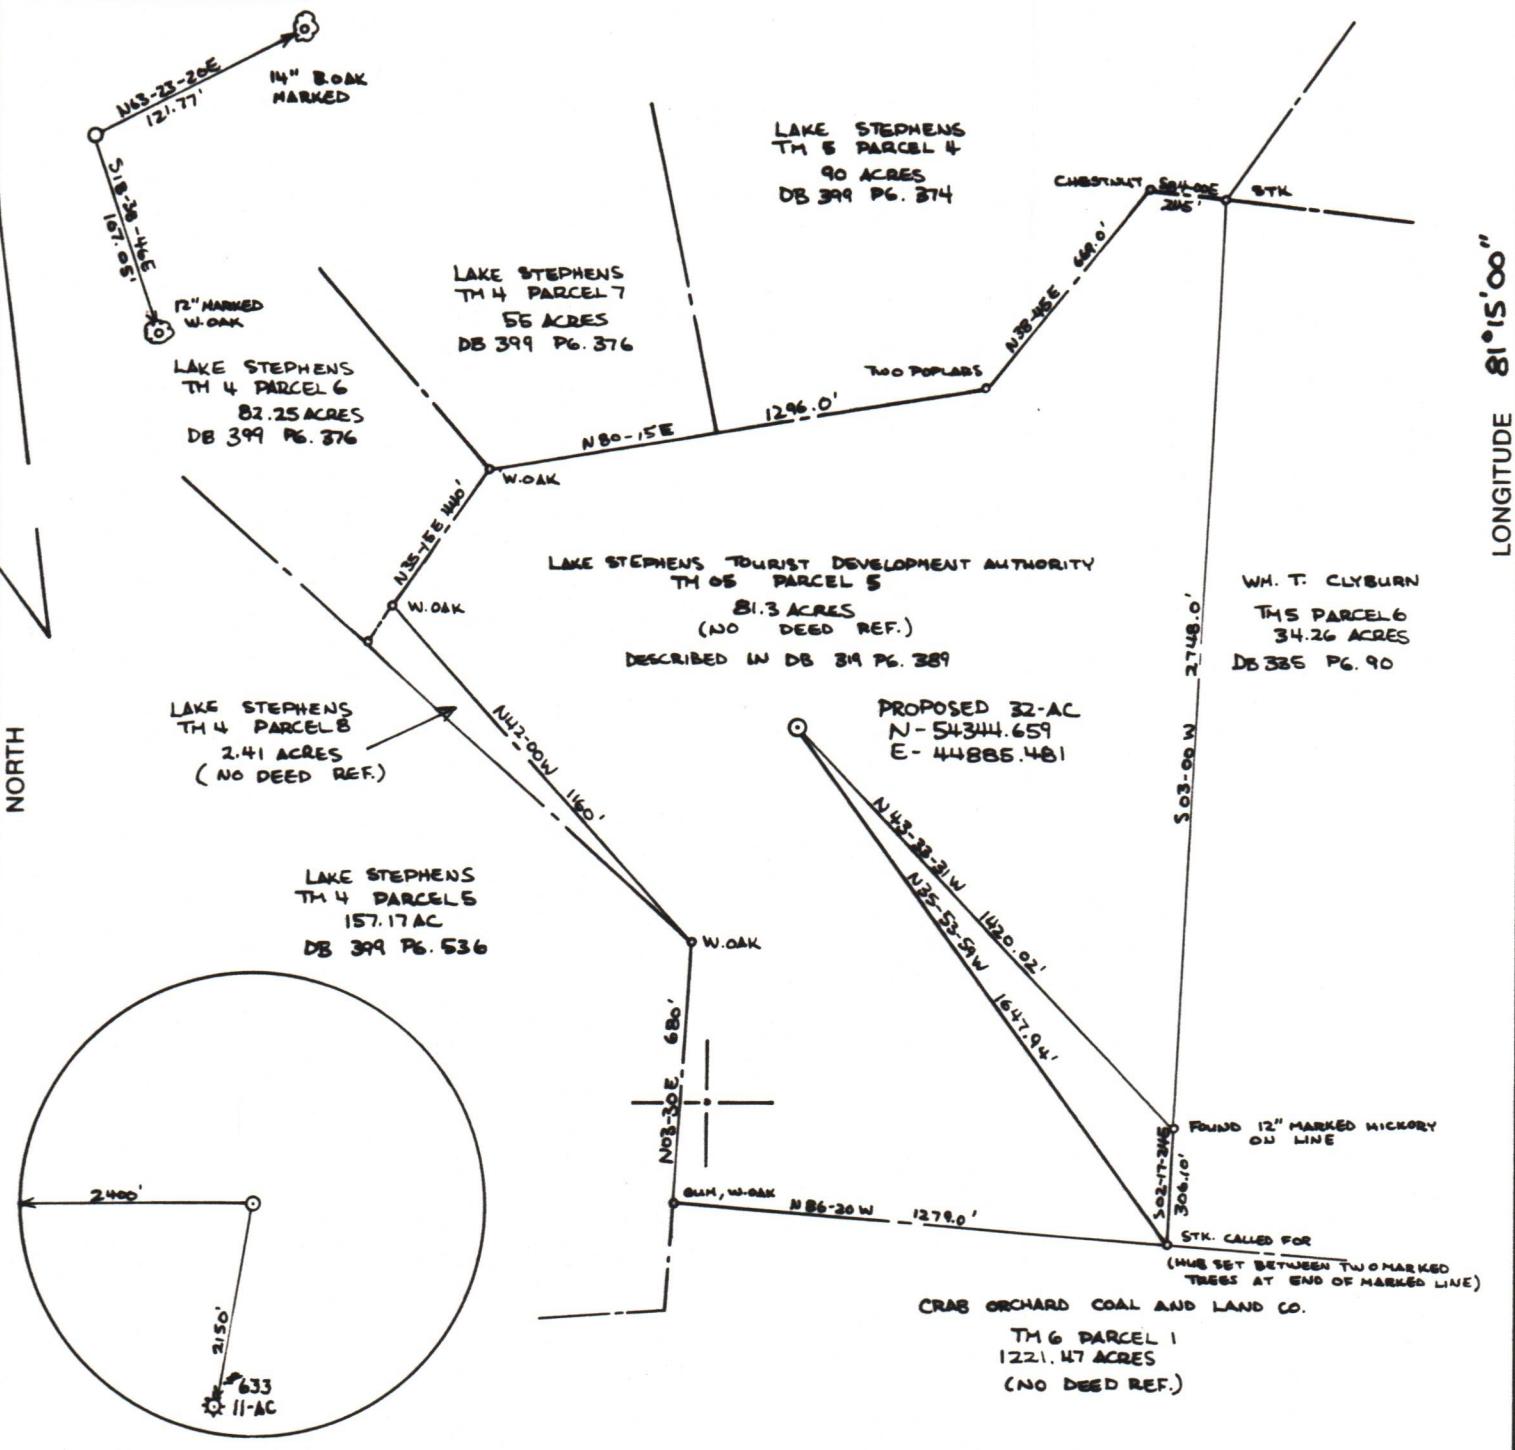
N63-23-20E
121.77'
14" R.OAK MARKED

S18-28-49W
1050.27'

12" MARKED W.OAK

LAKE STEPHENS
TM 5 PARCEL 4
90 ACRES
DB 399 PG. 374

CHESTNUT SPLOAK
215'
STK

LAKE STEPHENS
TM 4 PARCEL 7
55 ACRES
DB 399 PG. 376

LAKE STEPHENS
TM 4 PARCEL 6
82.25 ACRES
DB 399 PG. 376

TWO POPLARS
N38-45E 660.0'

N80-15E
1296.0'

W.OAK

N35-45E 440'

W.OAK

LONGITUDE 81°15'00"

LAKE STEPHENS TOURIST DEVELOPMENT AUTHORITY
TM 05 PARCEL 5
81.3 ACRES
(NO DEED REF.)
DESCRIBED IN DB 319 PG. 389

WM. T. CLYBURN
TM5 PARCEL6
34.26 ACRES
DB 335 PG. 90

2748.0'
S03-00W

LAKE STEPHENS
TM 4 PARCEL 8
2.41 ACRES
(NO DEED REF.)

N42-00W 1160'

PROPOSED 32-AC
N-54344.659
E-44885.481

NORTH

N43-33-31W 1420.02'
N35-53-59W 1647.94'

LAKE STEPHENS
TM 4 PARCEL 5
157.17 AC
DB 399 PG. 536

W.OAK

N03-30E 680'

FOUND 12" MARKED HICKORY ON LINE

S02-17-31E
306.10'

GUM, W-OAK
N86-20W
1279.0'

STK. CALLED FOR
(HUB SET BETWEEN TWO MARKED TREES AT END OF MARKED LINE)

2400'

2150'

633
11-AC

CRAB ORCHARD COAL AND LAND CO.
TM 6 PARCEL 1
1221.47 ACRES
(NO DEED REF.)